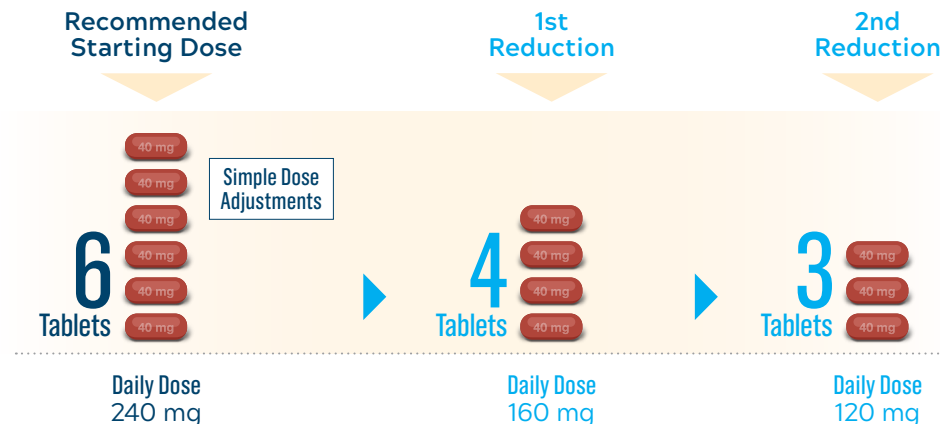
Recommended Starting Dose

1st Reduction

2nd Reduction

Simple Dose Adjustments

40 mg
40 mg
40 mg
40 mg
40 mg
40 mg

6 Tablets

40 mg
40 mg
40 mg
40 mg

4 Tablets

40 mg
40 mg
40 mg

3 Tablets

Daily Dose
240 mg

Daily Dose
160 mg

Daily Dose
120 mg